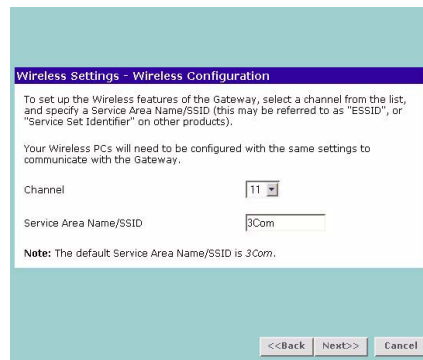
Wireless Settings - Wireless Configuration

To set up the Wireless features of the Gateway, select a channel from the list, and specify a Service Area Name/SSID (this may be referred to as "ESSID", or "Service Set Identifier" on other products).

Your Wireless PCs will need to be configured with the same settings to communicate with the Gateway.

Channel 11

Service Area Name/SSID 3Com

Note: The default Service Area Name/SSID is 3Com.

<<Back Next>> Cancel